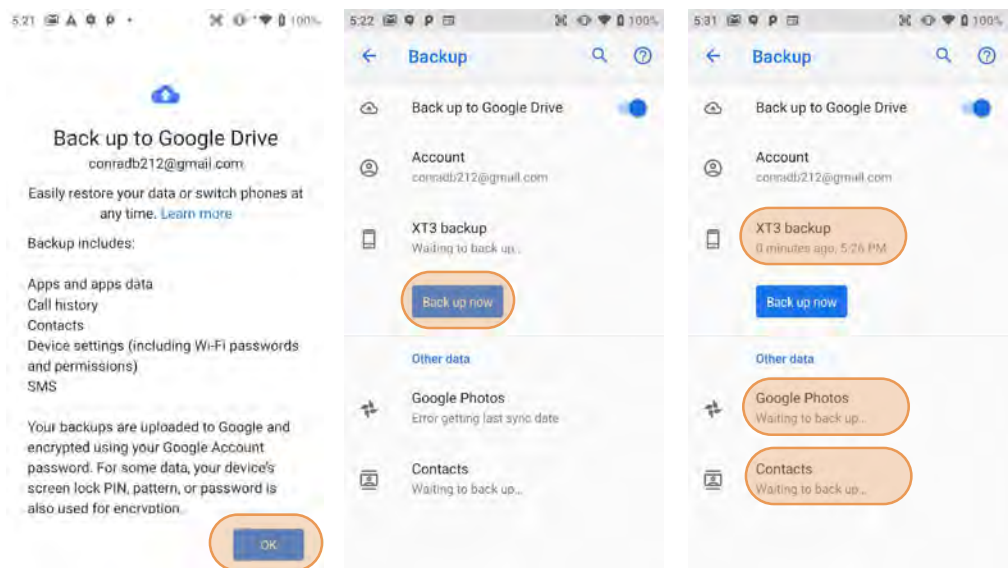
5:21 100%

Back up to Google Drive
conradb212@gmail.com

Easily restore your data or switch phones at any time. Learn more

Backup includes:

Apps and apps data
Call history
Contacts
Device settings (including Wi-Fi passwords and permissions)
SMS

Your backups are uploaded to Google and encrypted using your Google Account password. For some data, your device's screen lock PIN, pattern, or password is also used for encryption.

OK

5:22 100%

Backup

Back up to Google Drive

Account
conradb212@gmail.com

XT3 backup
Waiting to back up...

Back up now

Other data

Google Photos
Error getting last sync date

Contacts
Waiting to back up...

5:31 100%

Backup

Back up to Google Drive

Account
conradb212@gmail.com

XT3 backup
0 minutes ago, 5:26 PM

Back up now

Other data

Google Photos
Waiting to back up...

Contacts
Waiting to back up...